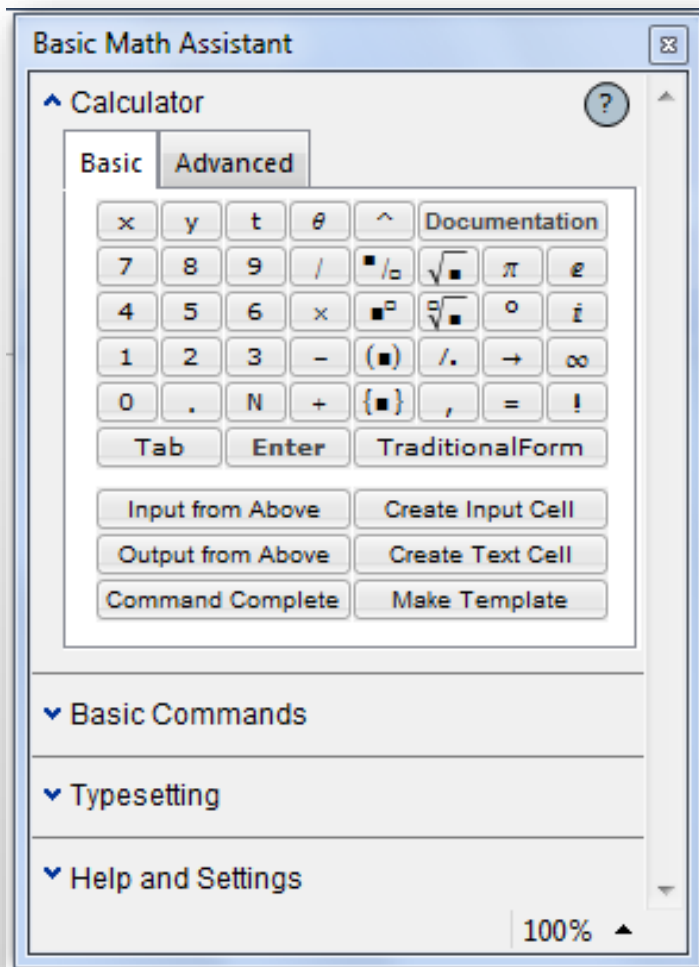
Basic Math Assistant

Calculator

?

Basic | Advanced

| x | y | t | $\theta$ | ^ | Documentation | | |
|---|---|---|---|---|---|---|---|
| 7 | 8 | 9 | / | $\frac{\blacksquare}{\square}$ | $\sqrt{\blacksquare}$ | $\pi$ | $e$ |
| 4 | 5 | 6 | × | $\blacksquare^{\square}$ | $\sqrt[\square]{\blacksquare}$ | ° | $i$ |
| 1 | 2 | 3 | − | (■) | /. | → | ∞ |
| 0 | . | N | + | {■} | , | = | ! |
| Tab | Enter | TraditionalForm | | | | | |

Input from Above | Create Input Cell
Output from Above | Create Text Cell
Command Complete | Make Template

Basic Commands

Typesetting

Help and Settings

100%